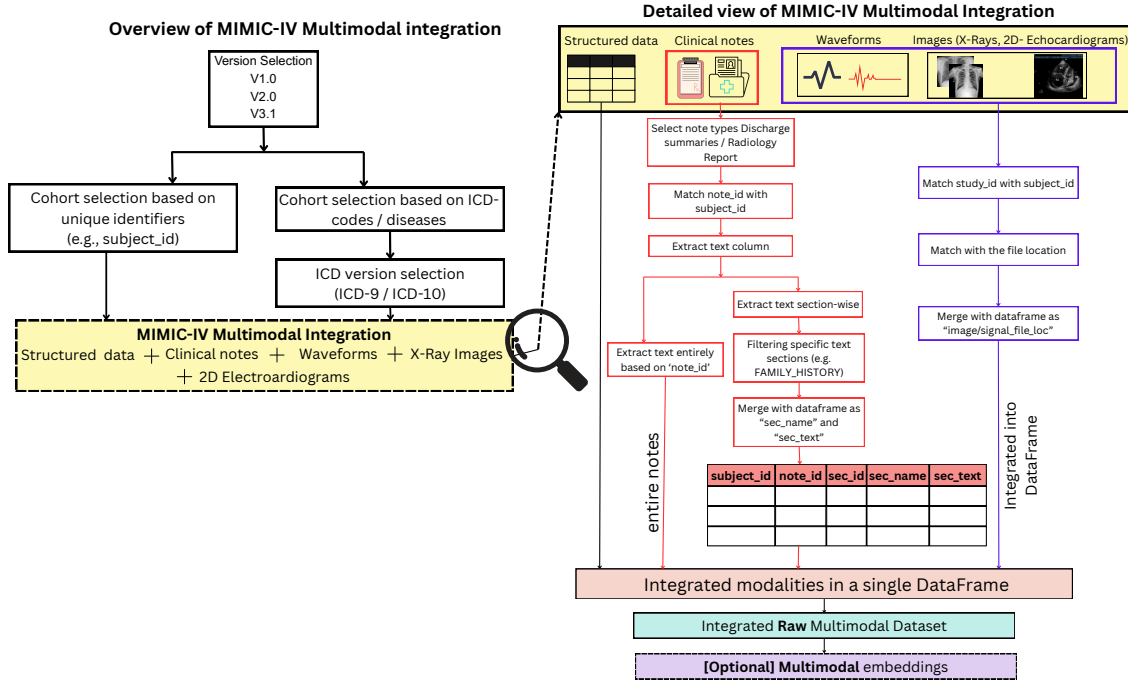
Overview of MIMIC-IV Multimodal integration

Version Selection
V1.0
V2.0
V3.1

Cohort selection based on unique identifiers (e.g., subject_id)

Cohort selection based on ICD-codes / diseases

ICD version selection (ICD-9 / ICD-10)

MIMIC-IV Multimodal Integration
Structured data + Clinical notes + Waveforms + X-Ray Images + 2D Electroardiograms

Detailed view of MIMIC-IV Multimodal Integration

Structured data | Clinical notes | Waveforms | Images (X-Rays, 2D- Echocardiograms)

Select note types Discharge summaries / Radiology Report

Match note_id with subject_id

Extract text column

Extract text section-wise

Filtering specific text sections (e.g. FAMILY_HISTORY)

Merge with dataframe as "sec_name" and "sec_text"

Extract text entirely based on 'note_id'

entire notes

| subject_id | note_id | sec_id | sec_name | sec_text |
|---|---|---|---|---|
| | | | | |
| | | | | |
| | | | | |

Match study_id with subject_id

Match with the file location

Merge with dataframe as "image/signal_file_loc"

Integrated into DataFrame

Integrated modalities in a single DataFrame

Integrated Raw Multimodal Dataset

[Optional] Multimodal embeddings